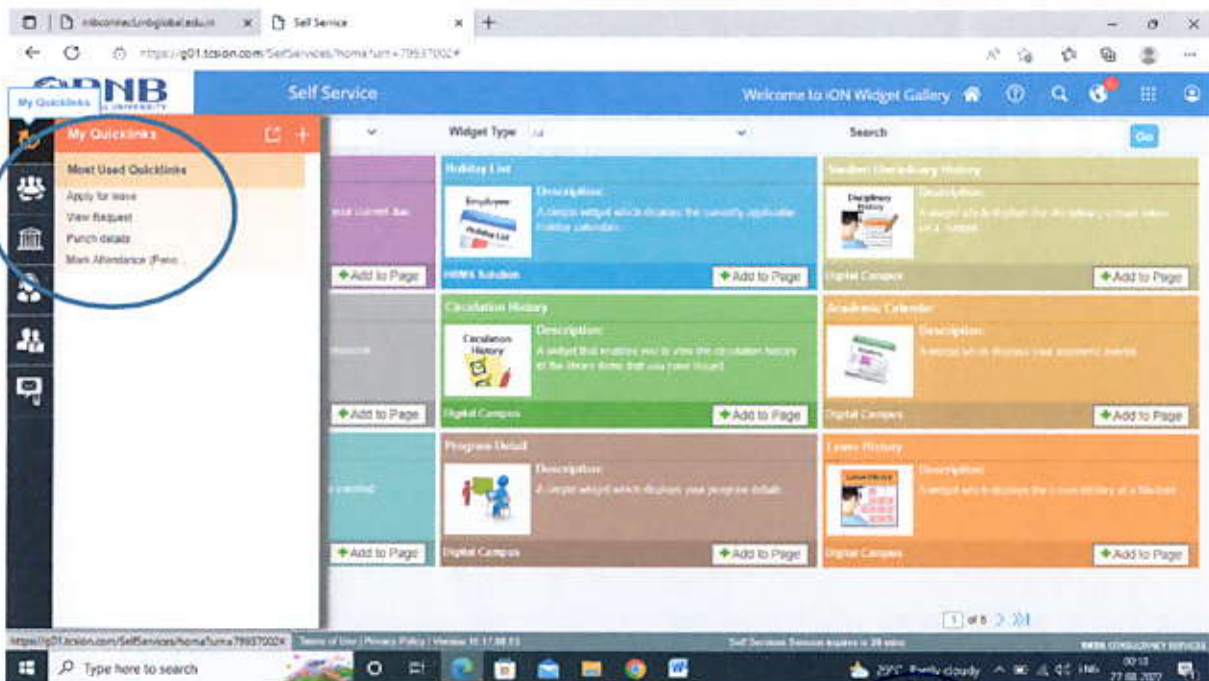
nbconnect.rnbglobal.edu.in
Self Service
https://g01.tcsion.com/SelfServices/home?urn=79937002#

My Quicklinks
RNB
Self Service
Welcome to iON Widget Gallery

My Quicklinks
Most Used Quicklinks
Apply for leave
View Request
Punch details
Mark Attendance (Perio

Widget Type
Search
Go

Holiday List
Description:
A simple widget which displays the currently applicable holiday calendar.
HRMS Solution
Add to Page

Student Disciplinary History
Description:
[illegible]
Digital Campus
Add to Page

Add to Page

Circulation History
Description:
A widget that enables you to view the circulation history of the library items that you have issued.
Digital Campus
Add to Page

Academic Calendar
Description:
A widget which displays your academic events.
Digital Campus
Add to Page

Add to Page

Progress Detail
Description:
A simple widget which displays your progress details.
Digital Campus
Add to Page

Leave History
Description:
A widget which displays the Leave History of a Student.
Digital Campus
Add to Page

1 of 5

https://g01.tcsion.com/SelfServices/home?urn=79937002#
Terms of Use | Privacy Policy | Version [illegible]
Self Services Session expires in 29 mins
TATA CONSULTANCY SERVICES

Type here to search
29°C Partly cloudy
ENG
00:13
27-08-2022